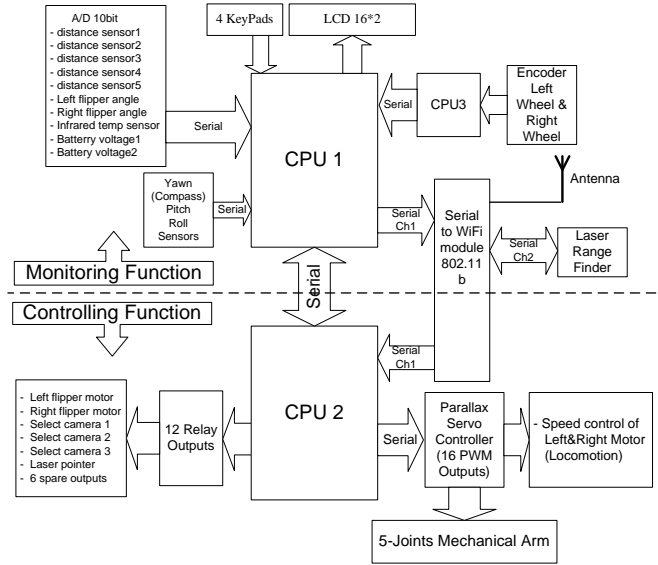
A/D 10bit
- distance sensor1
- distance sensor2
- distance sensor3
- distance sensor4
- distance sensor5
- Left flipper angle
- Right flipper angle
- Infrared temp sensor
- Batterry voltage1
- Battery voltage2

4 KeyPads

LCD 16*2

Encoder Left Wheel & Right Wheel

CPU3

Serial

Serial

CPU 1

Yawn (Compass) Pitch Roll Sensors

Serial

Antenna

Serial Ch1

Serial to WiFi module 802.11 b

Serial Ch2

Laser Range Finder

Monitoring Function

Serial

Controlling Function

Serial Ch1

CPU 2

- Left flipper motor
- Right flipper motor
- Select camera 1
- Select camera 2
- Select camera 3
- Laser pointer
- 6 spare outputs

12 Relay Outputs

Serial

Parallax Servo Controller (16 PWM Outputs)

- Speed control of Left&Right Motor (Locomotion)

5-Joints Mechanical Arm